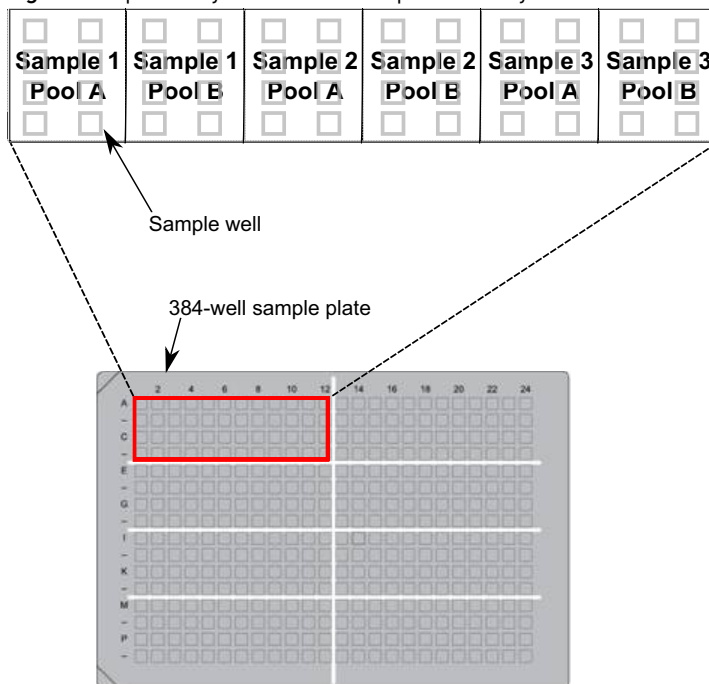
| Sample 1 Pool A | Sample 1 Pool B | Sample 2 Pool A | Sample 2 Pool B | Sample 3 Pool A | Sample 3 Pool B |
|---|---|---|---|---|---|

Sample well

384-well sample plate

2 4 6 8 10 12 14 16 18 20 22 24

A
–
C
–
E
–
G
–
I
–
K
–
M
–
P
–